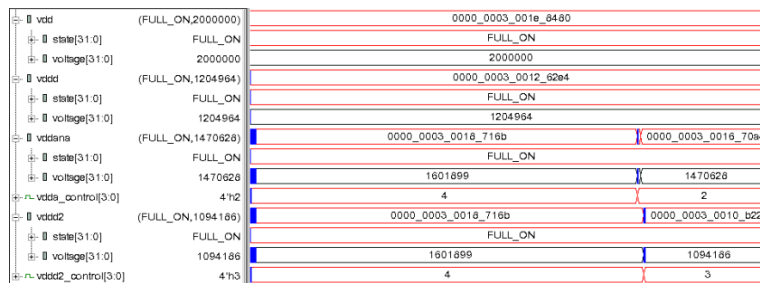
vdd (FULL_ON,2000000) 0000_0003_001e_8480
state[31:0] FULL_ON FULL_ON
voltage[31:0] 2000000 2000000
vddd (FULL_ON,1204964) 0000_0003_0012_62e4
state[31:0] FULL_ON FULL_ON
voltage[31:0] 1204964 1204964
vddana (FULL_ON,1470628) 0000_0003_0018_716b 0000_0003_0016_70a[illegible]
state[31:0] FULL_ON FULL_ON
voltage[31:0] 1470628 1601899 1470628
vdda_control[3:0] 4'h2 4 2
vddd2 (FULL_ON,1094186) 0000_0003_0018_716b 0000_0003_0010_b22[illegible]
state[31:0] FULL_ON FULL_ON
voltage[31:0] 1094186 1601899 1094186
vddd2_control[3:0] 4'h3 4 3